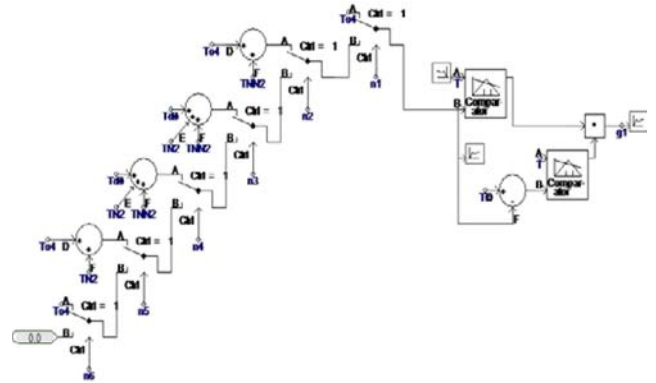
A
To4 Ctrl = 1
B
Ctrl
n1

To4 D A Ctrl = 1
F
TNN2 B
Ctrl
n2

Td8 A Ctrl = 1
E F
TN2 TNN2 B
Ctrl
n3

Td8 A Ctrl = 1
E F
TN2 TNN2 B
Ctrl
n4

To4 D A Ctrl = 1
F
TN2 B
Ctrl
n5

A
To4 Ctrl = 1
0.0 B
Ctrl
n6

A
T
B Comparator

T0
F

A
T
B Comparator

g1